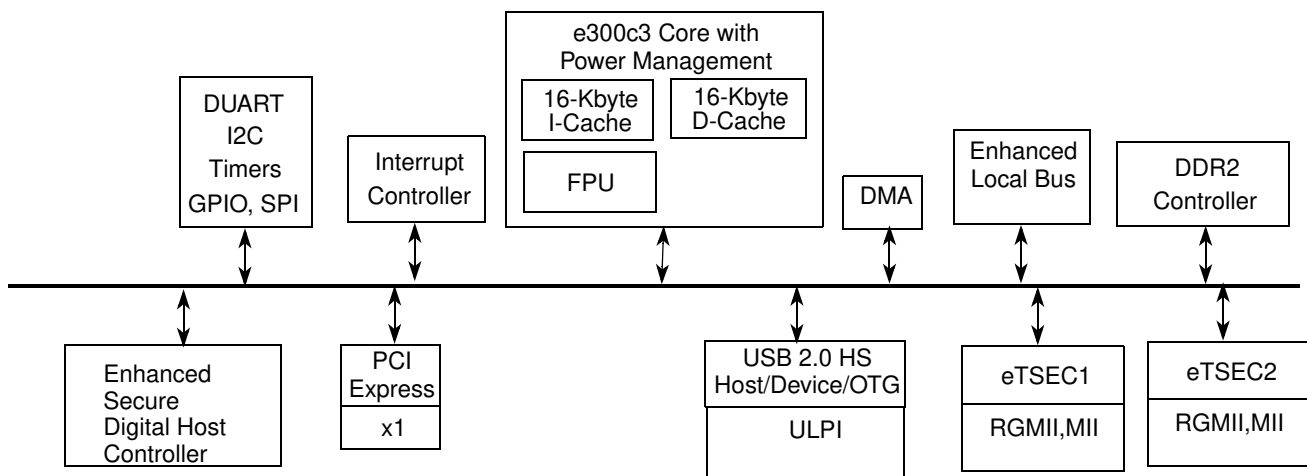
e300c3 Core with Power Management

16-Kbyte I-Cache

16-Kbyte D-Cache

FPU

DUART
I2C
Timers
GPIO, SPI

Interrupt Controller

DMA

Enhanced Local Bus

DDR2 Controller

Enhanced Secure Digital Host Controller

PCI Express

x1

USB 2.0 HS Host/Device/OTG

ULPI

eTSEC1

RGMII,MII

eTSEC2

RGMII,MII